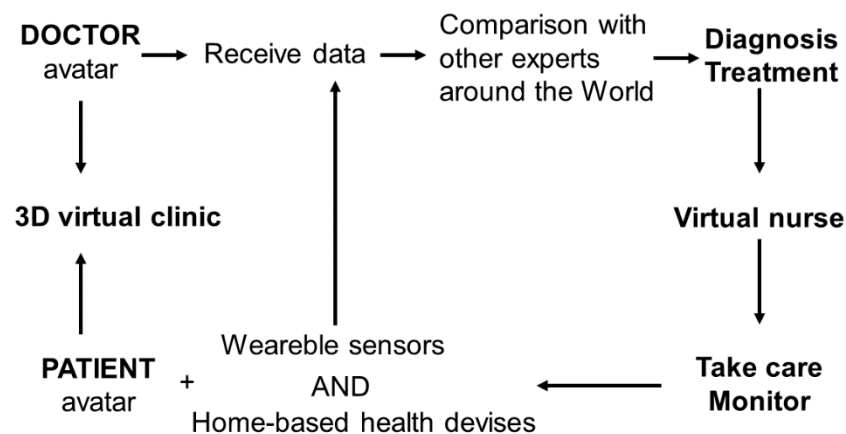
DOCTOR avatar

Receive data

Comparison with other experts around the World

Diagnosis Treatment

3D virtual clinic

Virtual nurse

PATIENT avatar

+

Weareble sensors AND Home-based health devises

Take care Monitor